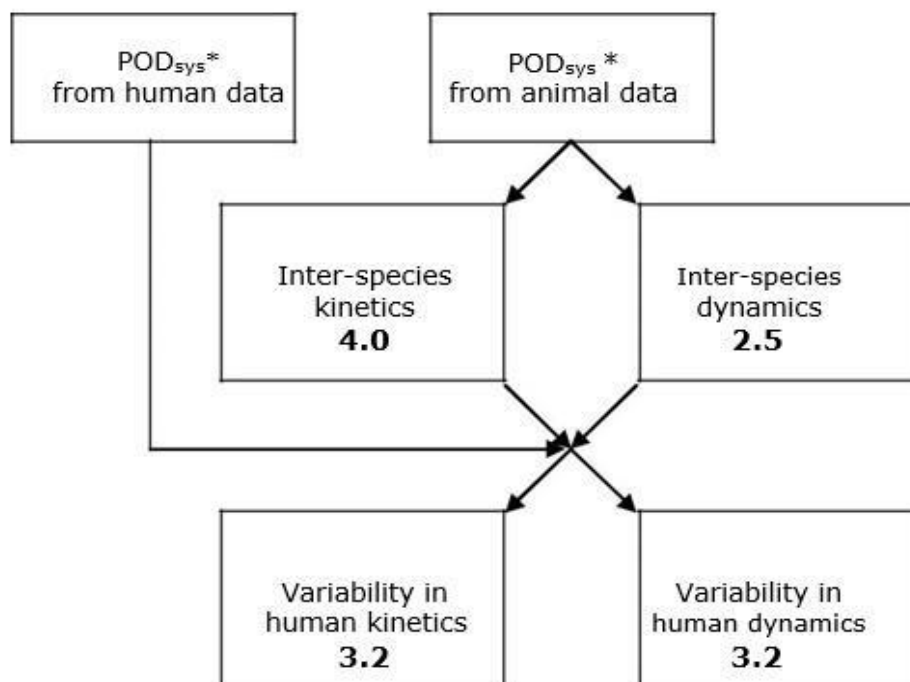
POD$_{sys}$* from human data

POD$_{sys}$ * from animal data

Inter-species kinetics
**4.0**

Inter-species dynamics
**2.5**

Variability in human kinetics
**3.2**

Variability in human dynamics
**3.2**